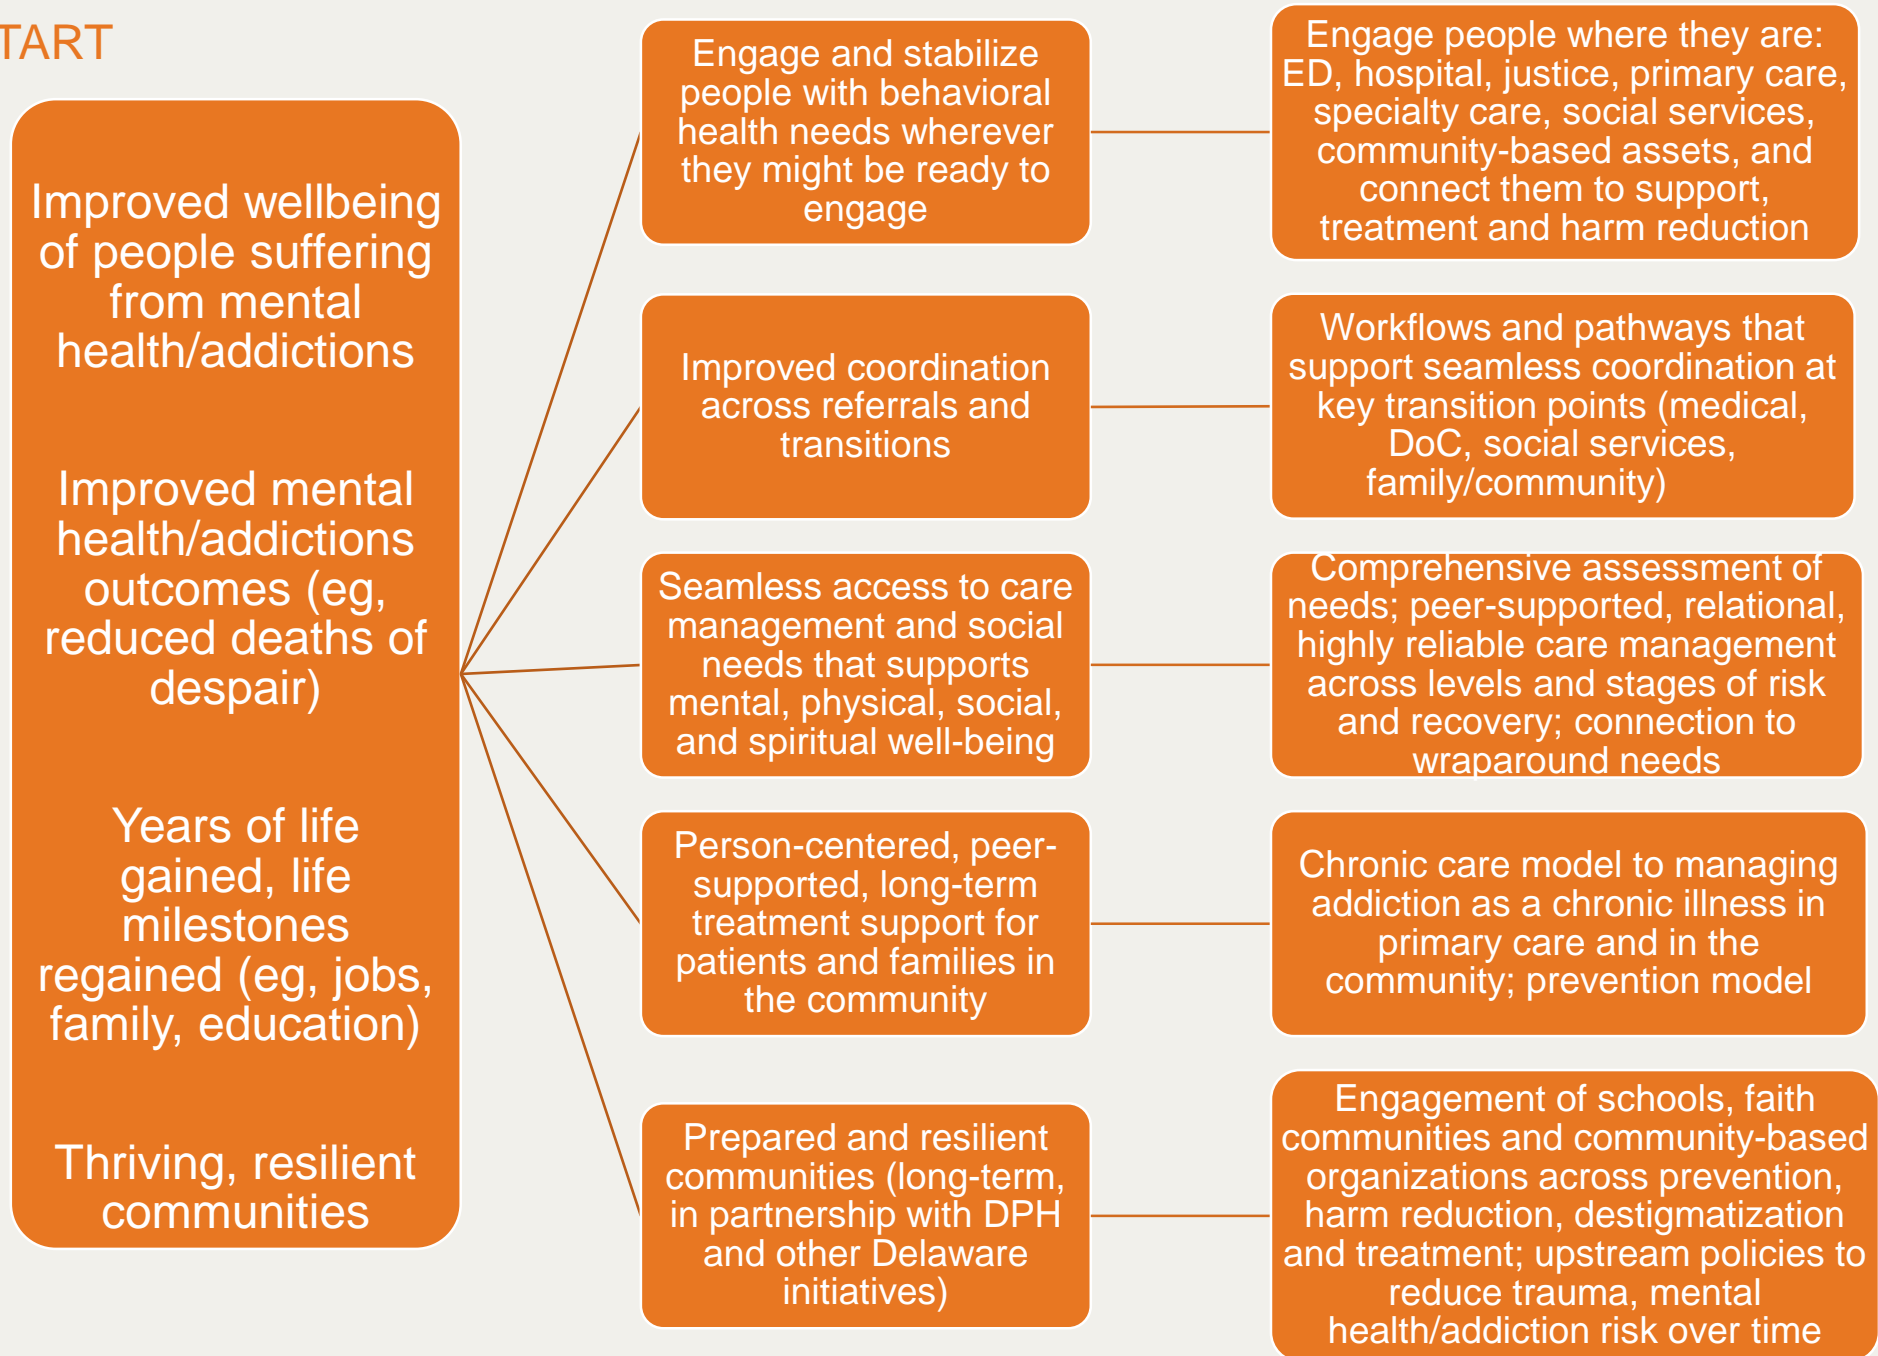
TART

Improved wellbeing of people suffering from mental health/addictions

Improved mental health/addictions outcomes (eg, reduced deaths of despair)

Years of life gained, life milestones regained (eg, jobs, family, education)

Thriving, resilient communities

Engage and stabilize people with behavioral health needs wherever they might be ready to engage

Engage people where they are: ED, hospital, justice, primary care, specialty care, social services, community-based assets, and connect them to support, treatment and harm reduction

Improved coordination across referrals and transitions

Workflows and pathways that support seamless coordination at key transition points (medical, DoC, social services, family/community)

Seamless access to care management and social needs that supports mental, physical, social, and spiritual well-being

Comprehensive assessment of needs; peer-supported, relational, highly reliable care management across levels and stages of risk and recovery; connection to wraparound needs

Person-centered, peer-supported, long-term treatment support for patients and families in the community

Chronic care model to managing addiction as a chronic illness in primary care and in the community; prevention model

Prepared and resilient communities (long-term, in partnership with DPH and other Delaware initiatives)

Engagement of schools, faith communities and community-based organizations across prevention, harm reduction, destigmatization and treatment; upstream policies to reduce trauma, mental health/addiction risk over time